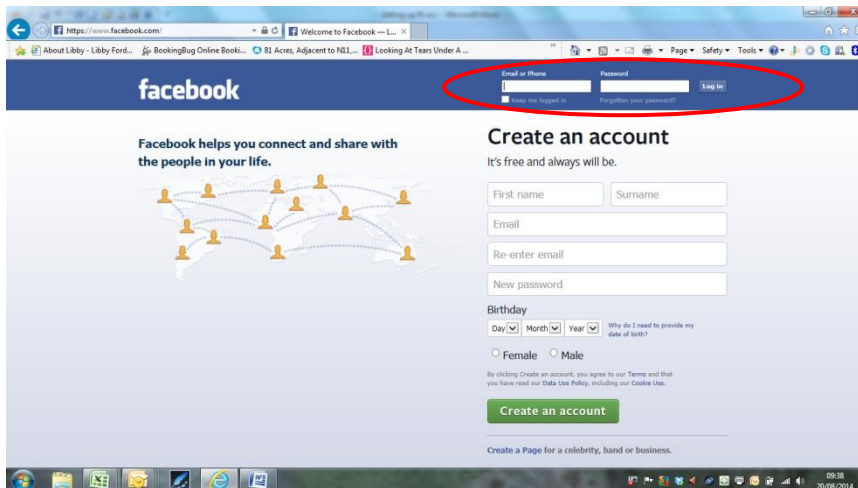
https://www.facebook.com/

Welcome to Facebook — L...

About Libby - Libby Ford... BookingBug Online Booki... 81 Acres, Adjacent to N11,... Looking At Tears Under A ...

Page ▾ Safety ▾ Tools ▾

facebook

Email or Phone

Password

Log In

Keep me logged in

Forgotten your password?

Facebook helps you connect and share with the people in your life.

Create an account

It's free and always will be.

First name

Surname

Email

Re-enter email

New password

Birthday

Day Month Year

Why do I need to provide my date of birth?

Female Male

By clicking Create an account, you agree to our Terms and that you have read our Data Use Policy, including our Cookie Use.

Create an account

Create a Page for a celebrity, band or business.

09:38
20/08/2014